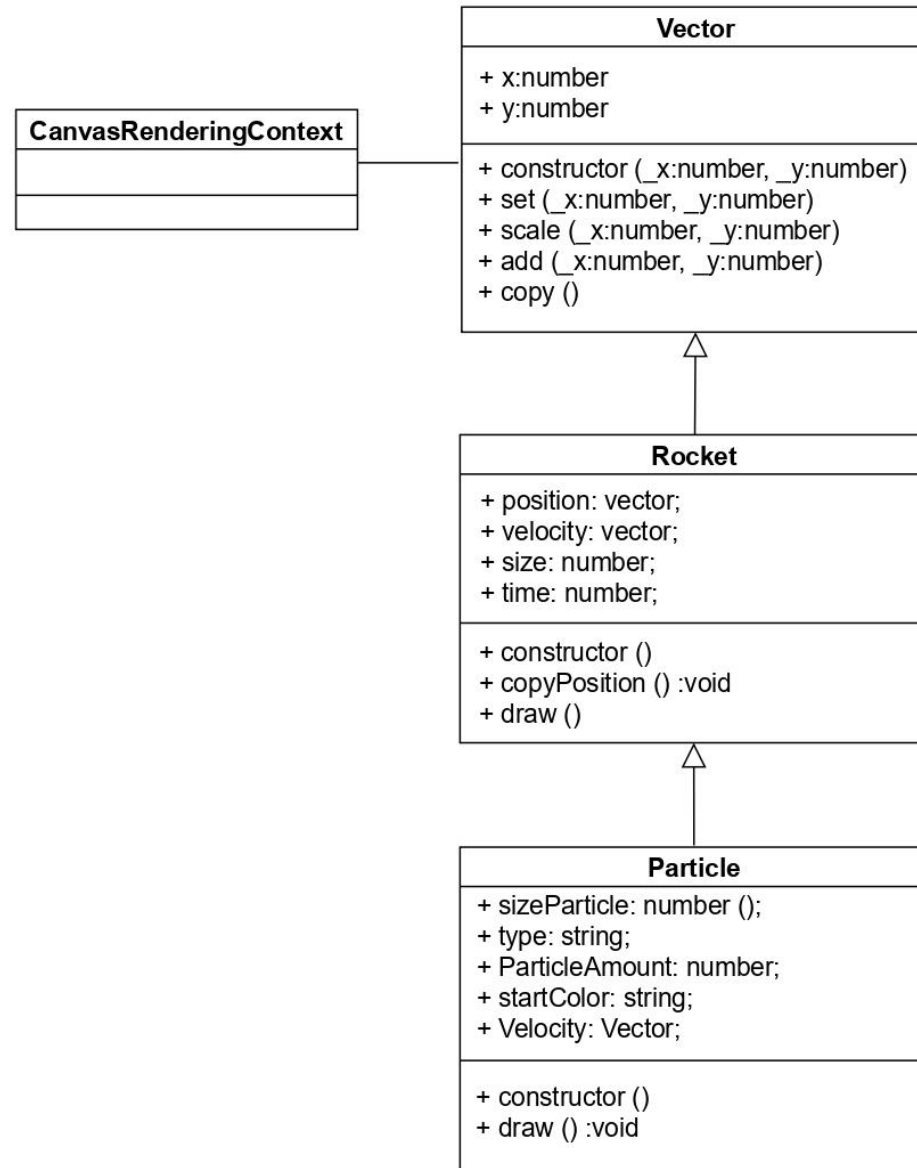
CanvasRenderingContext

Vector

+ x:number
+ y:number

+ constructor (_x:number, _y:number)
+ set (_x:number, _y:number)
+ scale (_x:number, _y:number)
+ add (_x:number, _y:number)
+ copy ()

Rocket

+ position: vector;
+ velocity: vector;
+ size: number;
+ time: number;

+ constructor ()
+ copyPosition () :void
+ draw ()

Particle

+ sizeParticle: number ();
+ type: string;
+ ParticleAmount: number;
+ startColor: string;
+ Velocity: Vector;

+ constructor ()
+ draw () :void